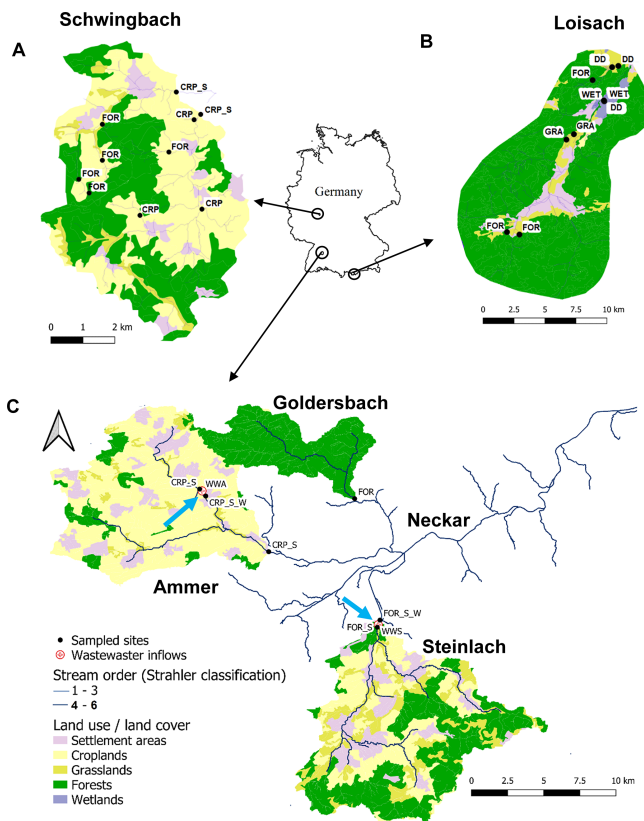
Schwingbach

A

CRP_S
CRP
CRP_S
FOR
FOR
FOR
FOR
FOR
CRP
CRP

0 1 2 km

Loisach

B

DD
DD
FOR
WET
WET
DD
GRA
GRA
FOR
FOR

0 2.5 5 7.5 10 km

Germany

C

Goldersbach

CRP_S
WWA
CRP_S_W
FOR
CRP_S

Neckar

Ammer

FOR_S_W
FOR_S
WWS

Steinlach

Sampled sites
Wastewaster inflows
Stream order (Strahler classification)
1 - 3
4 - 6
Land use / land cover
Settlement areas
Croplands
Grasslands
Forests
Wetlands

0 2.5 5 7.5 10 km